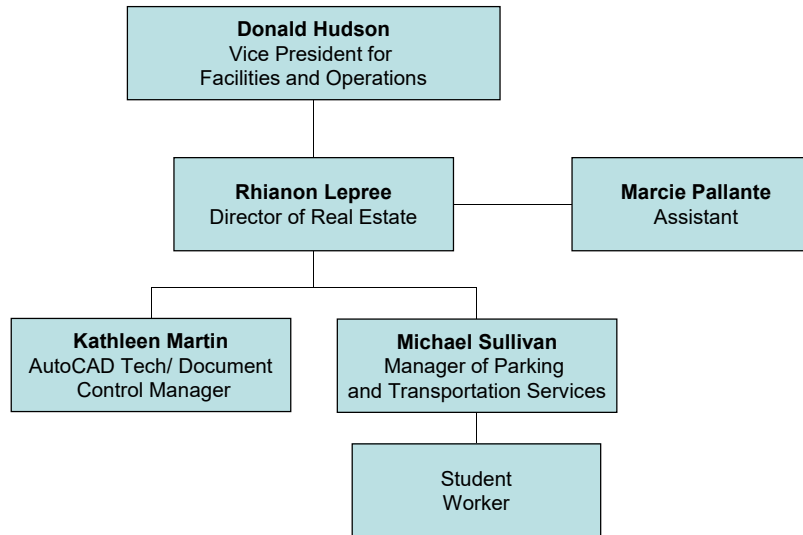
**Donald Hudson**
Vice President for Facilities and Operations

**Rhianon Lepree**
Director of Real Estate

**Marcie Pallante**
Assistant

**Kathleen Martin**
AutoCAD Tech/ Document Control Manager

**Michael Sullivan**
Manager of Parking and Transportation Services

Student Worker